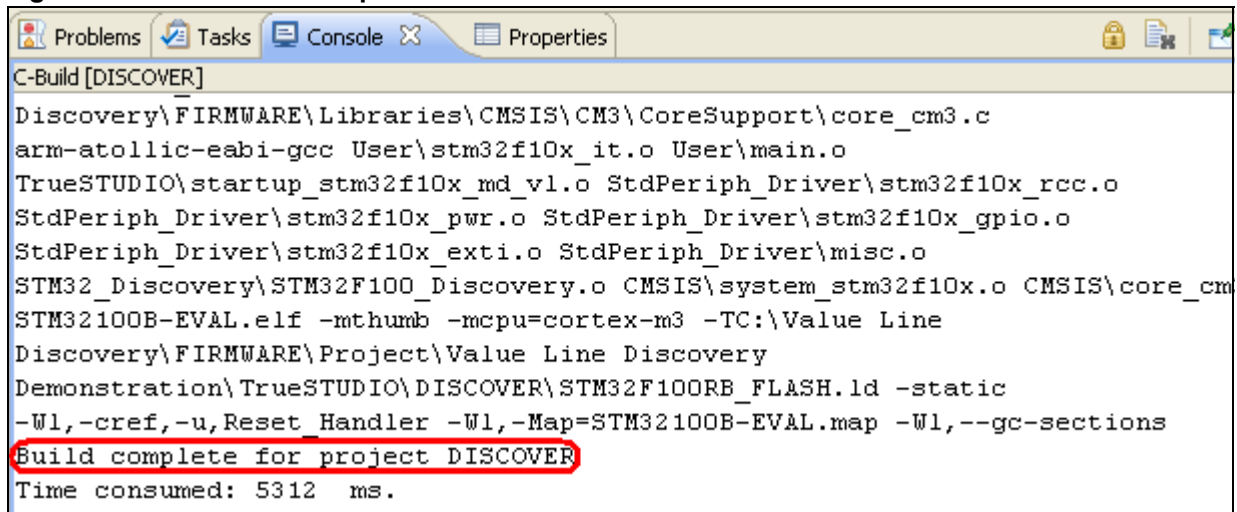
Problems Tasks Console Properties

C-Build [DISCOVER]

Discovery\FIRMWARE\Libraries\CMSIS\CM3\CoreSupport\core_cm3.c
arm-atollic-eabi-gcc User\stm32f10x_it.o User\main.o
TrueSTUDIO\startup_stm32f10x_md_vl.o StdPeriph_Driver\stm32f10x_rcc.o
StdPeriph_Driver\stm32f10x_pwr.o StdPeriph_Driver\stm32f10x_gpio.o
StdPeriph_Driver\stm32f10x_exti.o StdPeriph_Driver\misc.o
STM32_Discovery\STM32F100_Discovery.o CMSIS\system_stm32f10x.o CMSIS\core_cm
STM32100B-EVAL.elf -mthumb -mcpu=cortex-m3 -TC:\Value Line
Discovery\FIRMWARE\Project\Value Line Discovery
Demonstration\TrueSTUDIO\DISCOVER\STM32F100RB_FLASH.ld -static
-Wl,-cref,-u,Reset_Handler -Wl,-Map=STM32100B-EVAL.map -Wl,--gc-sections
Build complete for project DISCOVER
Time consumed: 5312  ms.